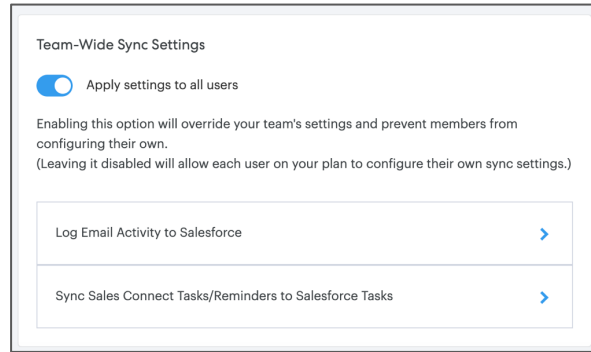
Team-Wide Sync Settings

Apply settings to all users

Enabling this option will override your team's settings and prevent members from configuring their own.
(Leaving it disabled will allow each user on your plan to configure their own sync settings.)

Log Email Activity to Salesforce

Sync Sales Connect Tasks/Reminders to Salesforce Tasks